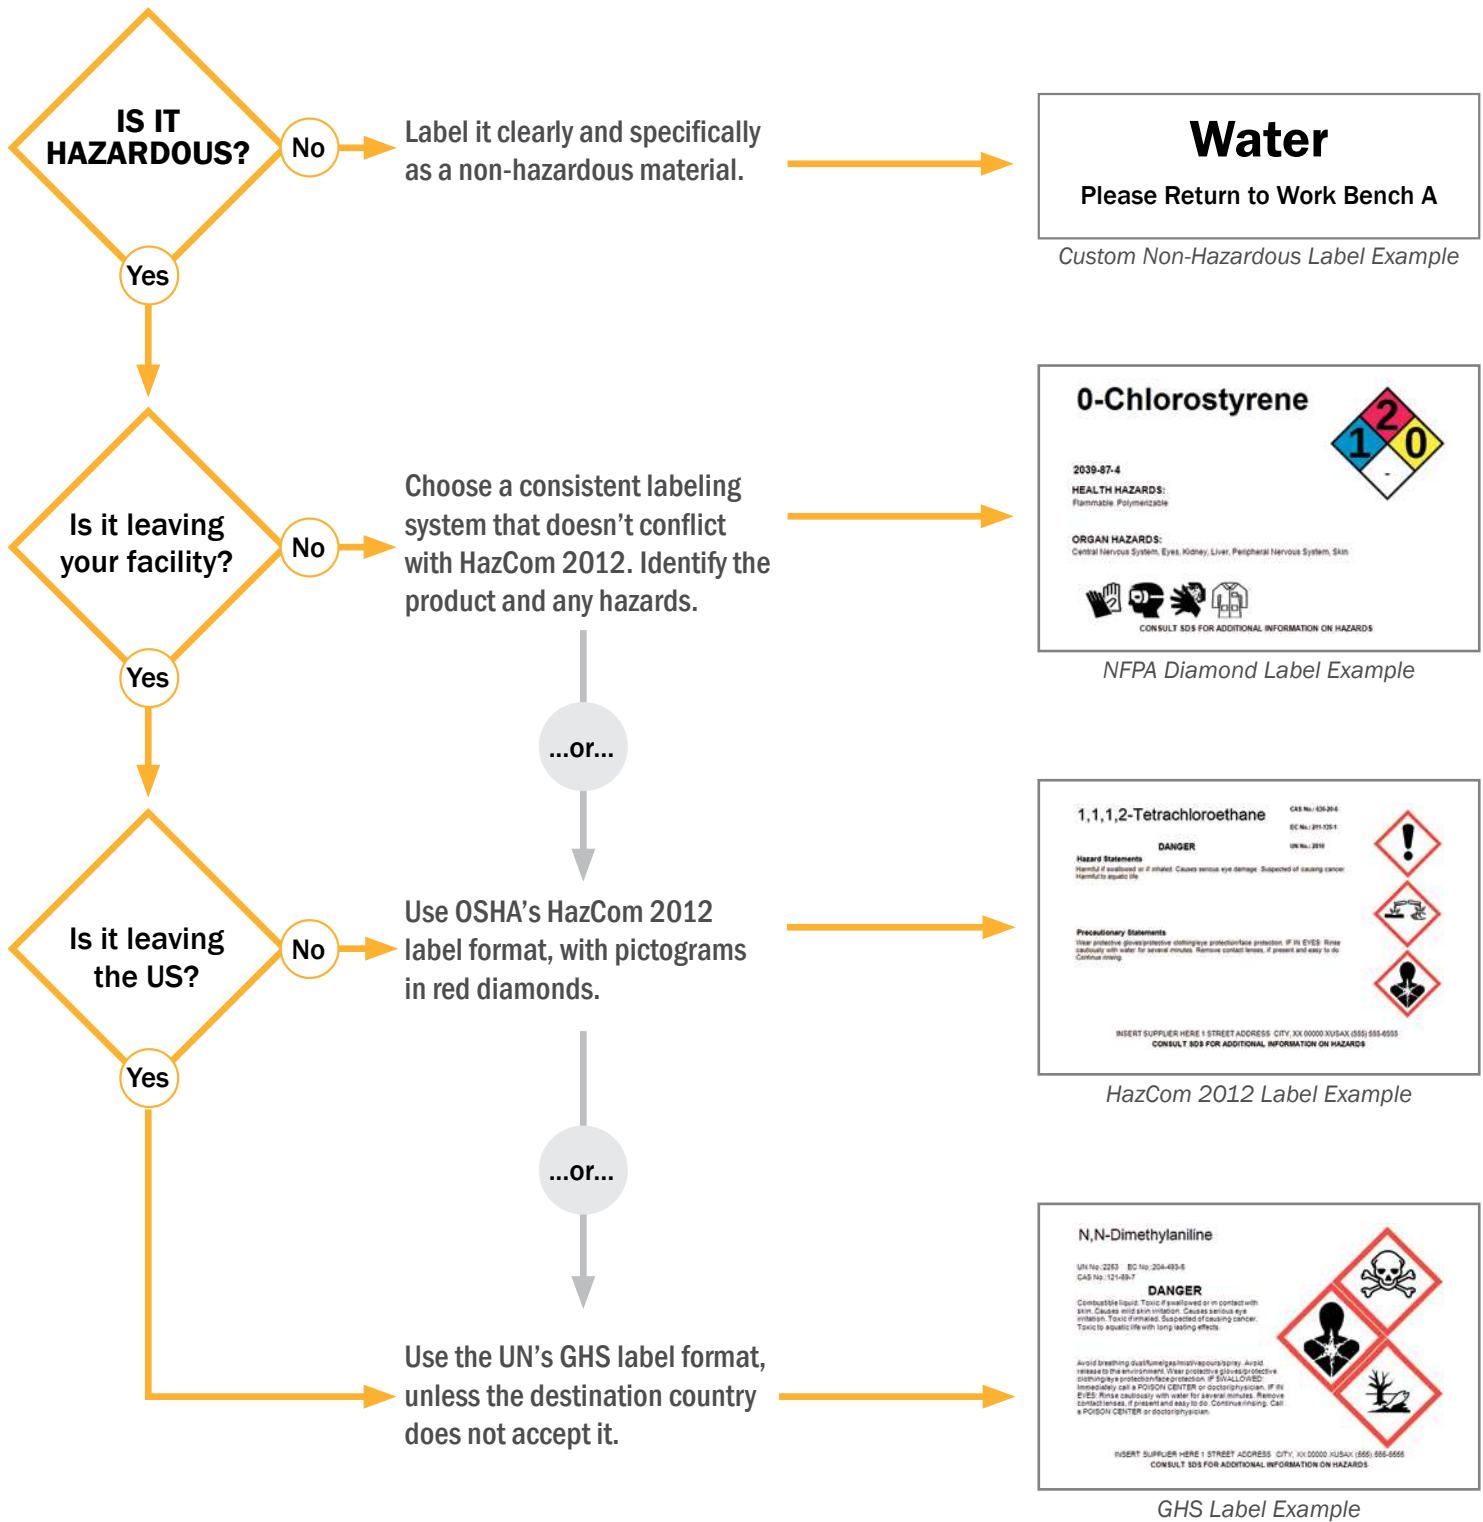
IS IT HAZARDOUS?

No

Label it clearly and specifically as a non-hazardous material.

Water

Please Return to Work Bench A

Custom Non-Hazardous Label Example

Yes

Is it leaving your facility?

No

Choose a consistent labeling system that doesn't conflict with HazCom 2012. Identify the product and any hazards.

0-Chlorostyrene

2039-87-4

HEALTH HAZARDS:
Flammable Polymerizable

ORGAN HAZARDS:
Central Nervous System, Eyes, Kidney, Liver, Peripheral Nervous System, Skin

2
1
0

CONSULT SDS FOR ADDITIONAL INFORMATION ON HAZARDS

NFPA Diamond Label Example

Yes

...or...

Is it leaving the US?

No

Use OSHA's HazCom 2012 label format, with pictograms in red diamonds.

1,1,1,2-Tetrachloroethane

DANGER

Hazard Statements

Precautionary Statements

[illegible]

INSERT SUPPLIER HERE 1 STREET ADDRESS CITY, XX 00000 XUSAX (555) 555-5555
CONSULT SDS FOR ADDITIONAL INFORMATION ON HAZARDS

HazCom 2012 Label Example

Yes

...or...

Use the UN's GHS label format, unless the destination country does not accept it.

N,N-Dimethylaniline

DANGER

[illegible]

INSERT SUPPLIER HERE 1 STREET ADDRESS CITY, XX 00000 XUSAX (555) 555-5555
CONSULT SDS FOR ADDITIONAL INFORMATION ON HAZARDS

GHS Label Example